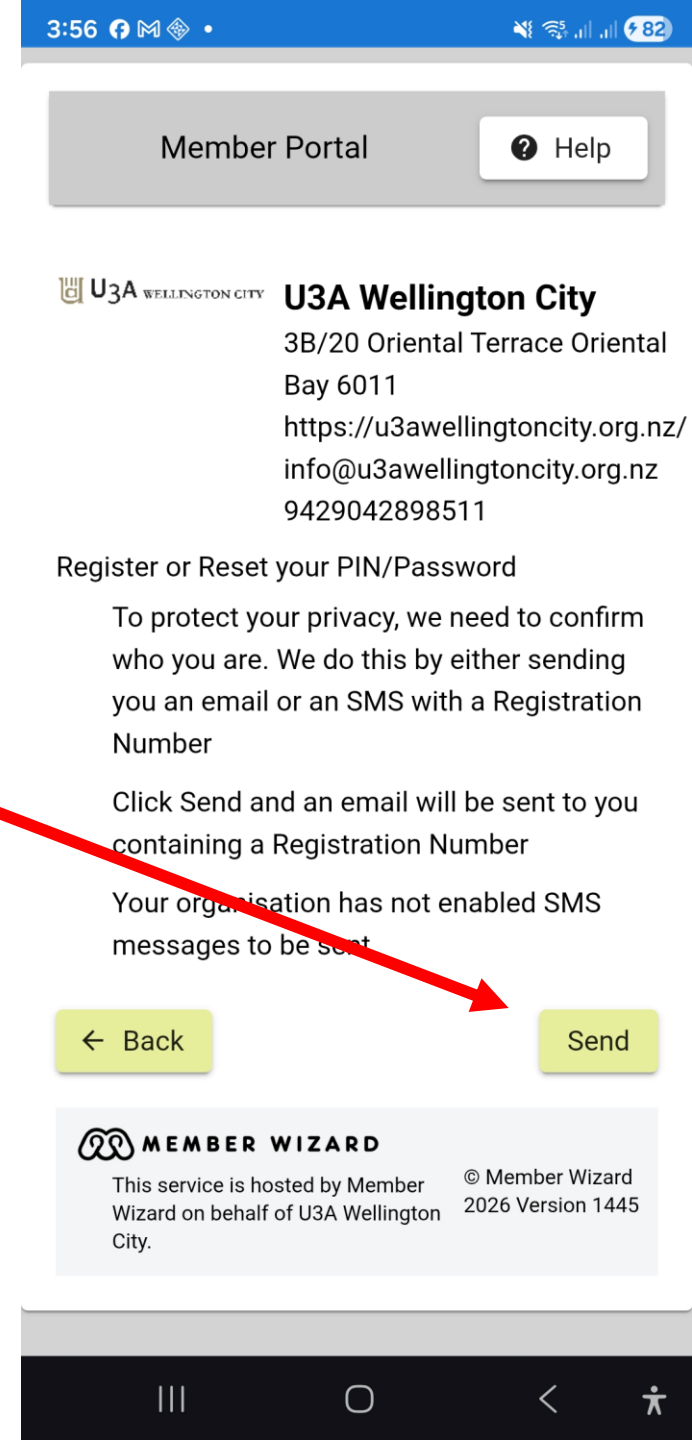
3:56

82

Member Portal

Help

U3A WELLINGTON CITY

U3A Wellington City

3B/20 Oriental Terrace Oriental Bay 6011

https://u3awellingtoncity.org.nz/

info@u3awellingtoncity.org.nz

9429042898511

Register or Reset your PIN/Password

To protect your privacy, we need to confirm who you are. We do this by either sending you an email or an SMS with a Registration Number

Click Send and an email will be sent to you containing a Registration Number

Your organisation has not enabled SMS messages to be sent

← Back

Send

MEMBER WIZARD

This service is hosted by Member Wizard on behalf of U3A Wellington City.

© Member Wizard 2026 Version 1445